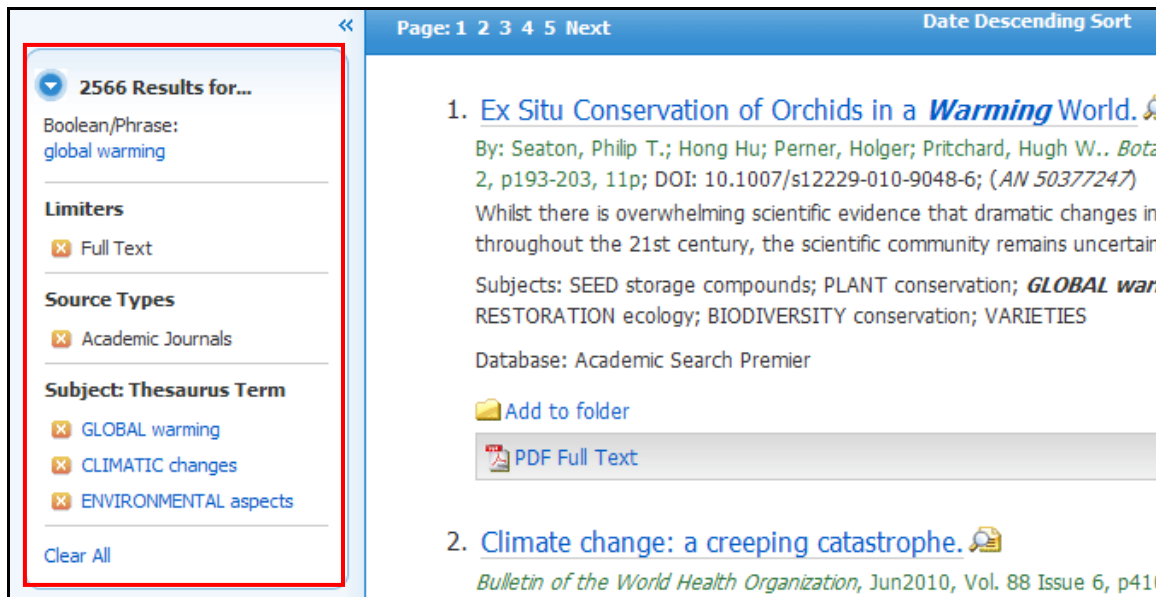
«

2566 Results for...

Boolean/Phrase:
global warming

Limiters

Full Text

Source Types

Academic Journals

Subject: Thesaurus Term

GLOBAL warming

CLIMATIC changes

ENVIRONMENTAL aspects

Clear All

Page: 1 2 3 4 5 Next

Date Descending Sort

1. Ex Situ Conservation of Orchids in a *Warming* World.

By: Seaton, Philip T.; Hong Hu; Perner, Holger; Pritchard, Hugh W.. *Bota* 2, p193-203, 11p; DOI: 10.1007/s12229-010-9048-6; (*AN 50377247*)

Whilst there is overwhelming scientific evidence that dramatic changes in throughout the 21st century, the scientific community remains uncertain

Subjects: SEED storage compounds; PLANT conservation; ***GLOBAL war*** RESTORATION ecology; BIODIVERSITY conservation; VARIETIES

Database: Academic Search Premier

Add to folder

PDF Full Text

2. Climate change: a creeping catastrophe.

*Bulletin of the World Health Organization*, Jun2010, Vol. 88 Issue 6, p41